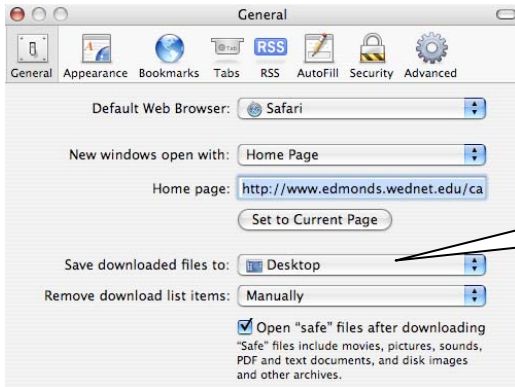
General

General Appearance Bookmarks Tabs RSS AutoFill Security Advanced

RSS

Default Web Browser: Safari

New windows open with: Home Page

Home page: http://www.edmonds.wednet.edu/ca

Set to Current Page

Save downloaded files to: Desktop

Remove download list items: Manually

Open "safe" files after downloading

"Safe" files include movies, pictures, sounds, PDF and text documents, and disk images and other archives.